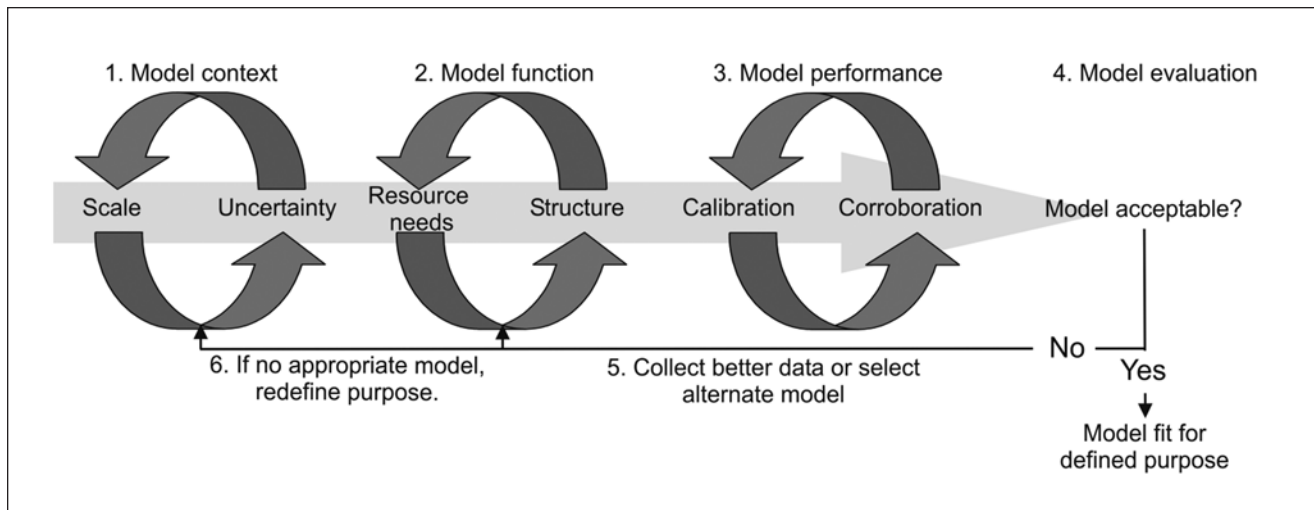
1. Model context

2. Model function

3. Model performance

4. Model evaluation

Scale

Uncertainty

Resource needs

Structure

Calibration

Corroboration

Model acceptable?

No

Yes

6. If no appropriate model, redefine purpose.

5. Collect better data or select alternate model

Model fit for defined purpose